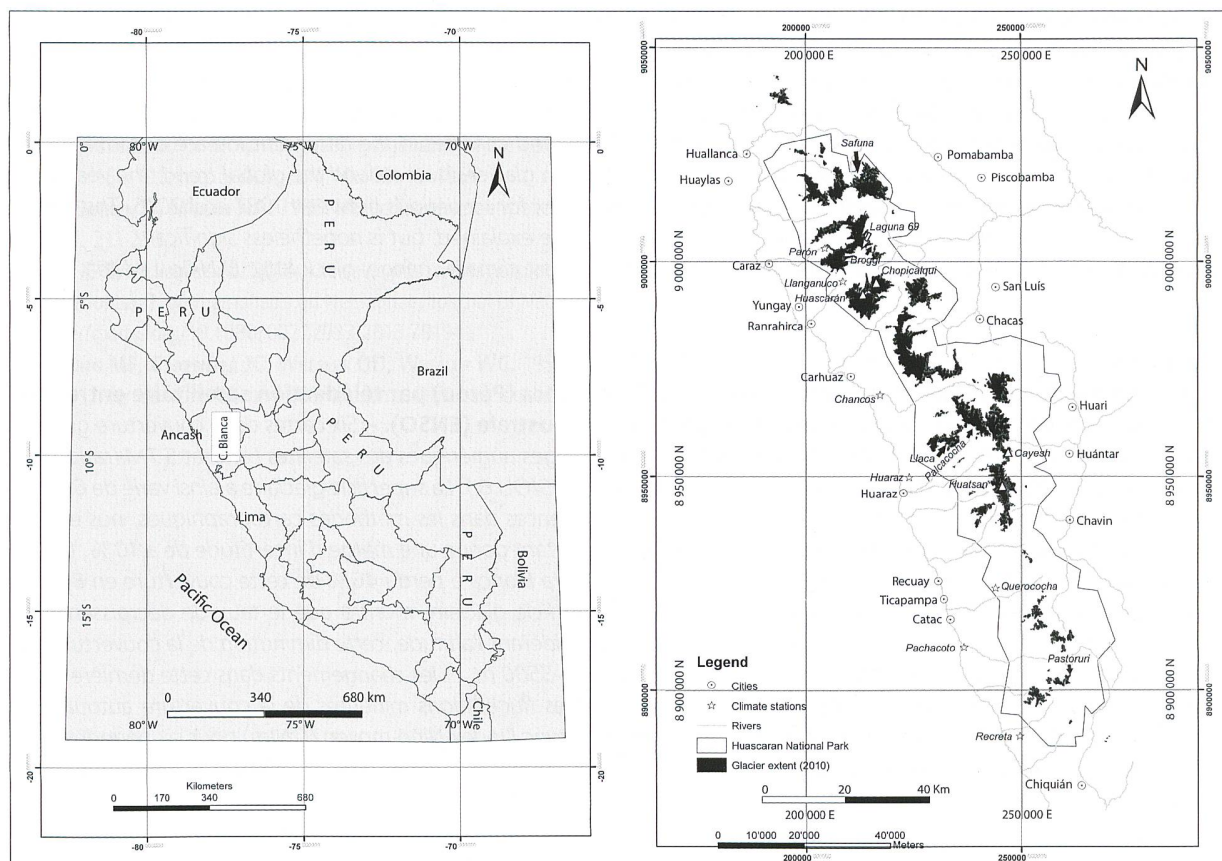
-80 -75 -70

0 0

-5 -5

-10 -10

-15 -15

-20 -20

-80 -75 -70

0° 80° W 75° W 70° W

N

Colombia

Ecuador

P E R U

5° S

P E R U

Brazil

P E R U

Ancash

C. Blanca

10° S

Lima

P E R U

Bolivia

Pacific Ocean

15° S

0 340 680 km

80° W 75° W 70° W

Chile

Kilometers

0 170 340 680

200000 250000

9050000 9050000

200 000 E 250 000 E

N

Safuna

Huallanca

Pomabamba

Huaylas

Piscobamba

Laguna 69

Parón

Broggi

Caraz

Chopicalqui

9 000 000 N 9 000 000 N

9000000 9000000

Llanganuco

San Luís

Huascarán

Yungay

Chacas

Ranrahirca

Carhuaz

Chancos

Huari

8950000 8950000

8 950 000 N 8 950 000 N

Cayesh

Huántar

Llaca

Palcacocha

Huaraz

Huatsan

Huaraz

Chavin

Recuay

Querococha

Ticapampa

Catac

Pachacoto

Pastoruri

Legend

Cities

Climate stations

Rivers

Huascaran National Park

Glacier extent (2010)

8900000 8900000

8 900 000 N 8 900 000 N

Recreta

0 20 40 Km

Chiquián

200 000 E 250 000 E

0 10'000 20'000 40'000 Meters

200000 250000